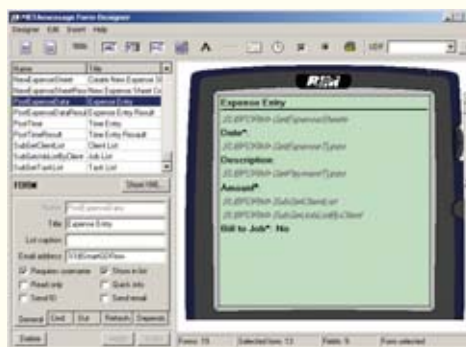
RIM Airmessage Form Designer

Designer Edit Insert Help

| Name | Title |
|---|---|
| NewExpenseSheet | Create New Expense S |
| NewExpenseSheetResu | New Expense Sheet Cr |
| PostExpenseData | Expense Entry |
| PostExpenseDataResul | Expense Entry Result |
| PostTime | Time Entry |
| PostTimeResult | Time Entry Result |
| SubGetClientList | Client List |
| SubGetJobListByClient | Job List |
| SubGetTaskList | Task List |

FORM

Show XML...

Name: PostExpenseData

Title: Expense Entry

List caption:

Email address:

Requires username

Show in list

Reset info

Quick info

Send ID

Send email

General Out Out Refresh Depends

Delete

RIM

Expense Entry

Date*:

Description:

Amount*:

Bill to Job*: No

Forms: 19 Selected form: 13 Fields: 9 Form selected